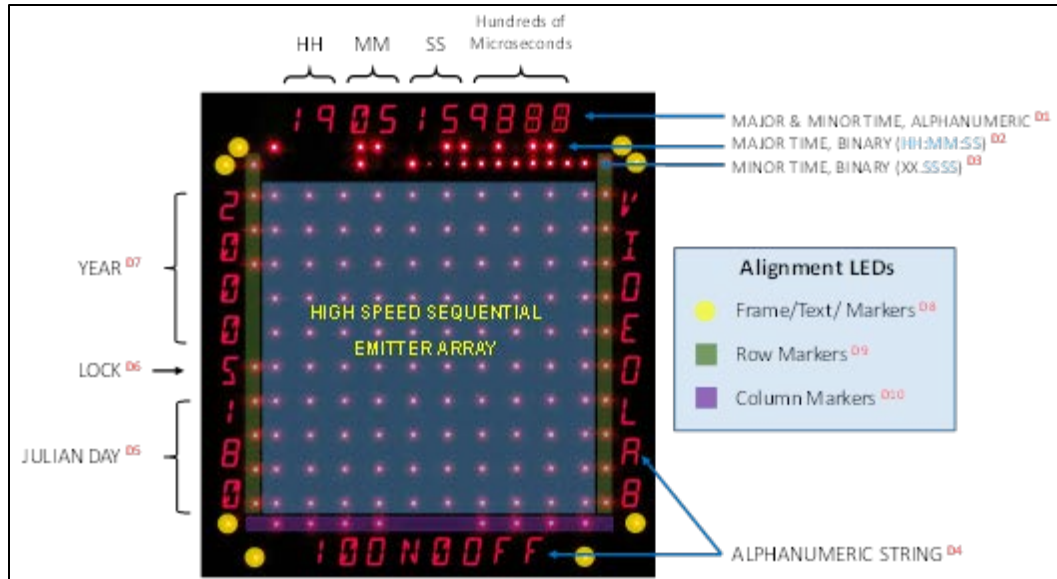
HH MM SS Hundreds of Microseconds

19 05 15 9888

MAJOR & MINOR TIME, ALPHANUMERIC D1

MAJOR TIME, BINARY (HH:MM:SS) D2

MINOR TIME, BINARY (XX.SSSS) D3

YEAR D7

2 0 0 0

LOCK D6

5

JULIAN DAY D5

1 8 0

HIGH SPEED SEQUENTIAL EMITTER ARRAY

V I D E O L A B

Alignment LEDs

Frame/Text/ Markers D8

Row Markers D9

Column Markers D10

100N00FF

ALPHANUMERIC STRING D4